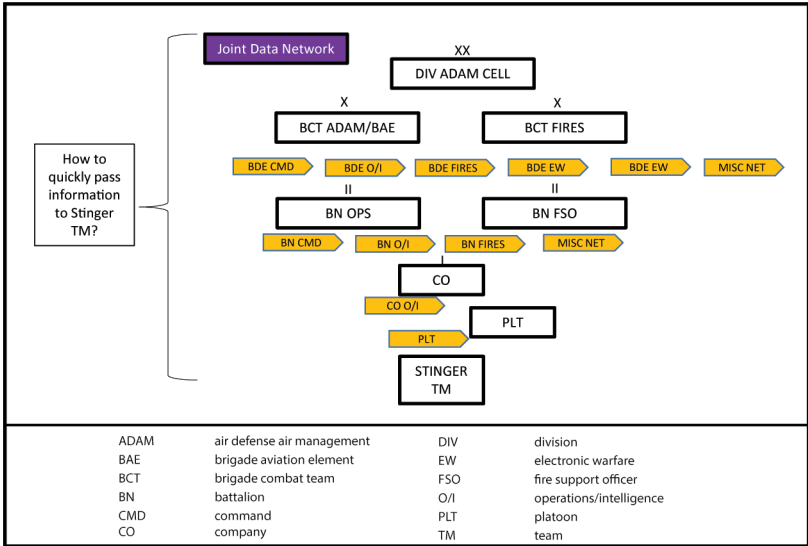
How to quickly pass information to Stinger TM?

Joint Data Network

XX
DIV ADAM CELL

X
BCT ADAM/BAE

X
BCT FIRES

BDE CMD
BDE O/I
BDE FIRES
BDE EW
BDE EW
MISC NET

II
BN OPS

II
BN FSO

BN CMD
BN O/I
BN FIRES
MISC NET

CO

CO O/I

PLT

PLT

STINGER TM

| | | | |
|---|---|---|---|
| ADAM | air defense air management | DIV | division |
| BAE | brigade aviation element | EW | electronic warfare |
| BCT | brigade combat team | FSO | fire support officer |
| BN | battalion | O/I | operations/intelligence |
| CMD | command | PLT | platoon |
| CO | company | TM | team |